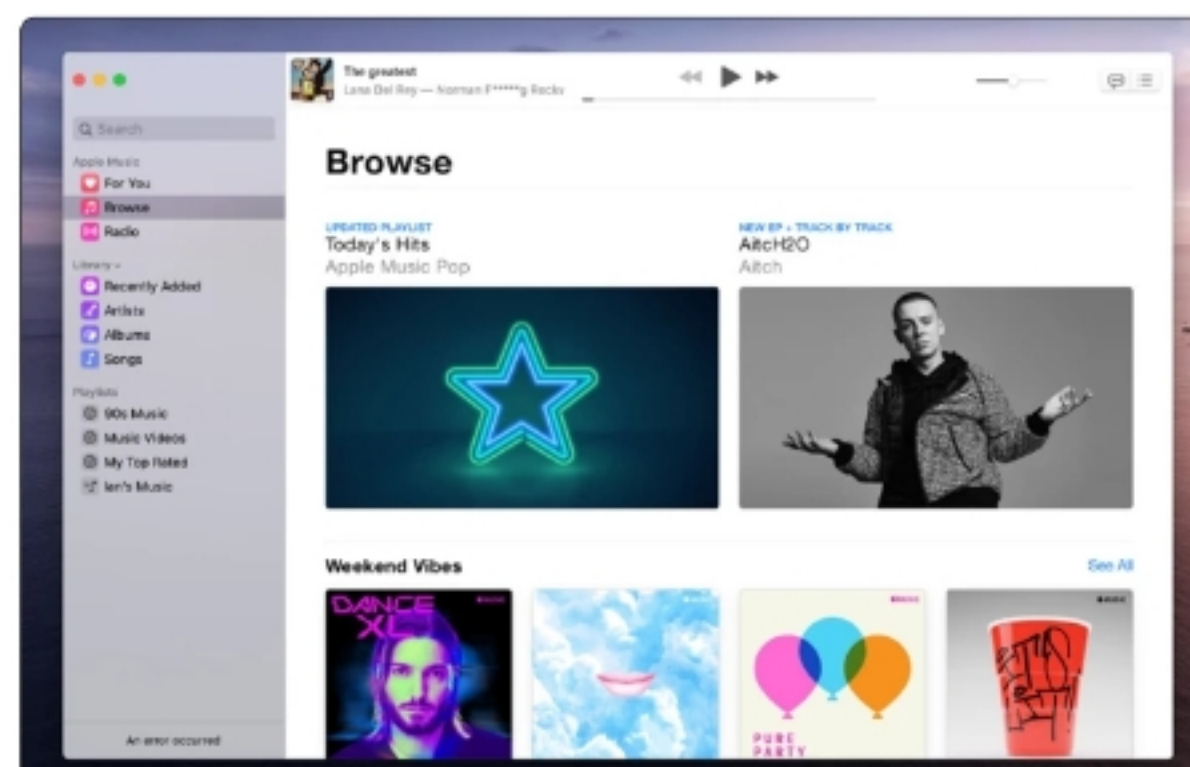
The greatest
Lana Del Rey — Norman F*****g Rockw

Q Search

Apple Music
For You
Browse
Radio

Library
Recently Added
Artists
Albums
Songs

Playlists
90s Music
Music Videos
My Top Rated
Ian's Music

An error occurred

Browse

UPDATED PLAYLIST
Today's Hits
Apple Music Pop

NEW EP • TRACK BY TRACK
AitcH2O
Aitch

Weekend Vibes
See All

DANCE XL

PURE PARTY